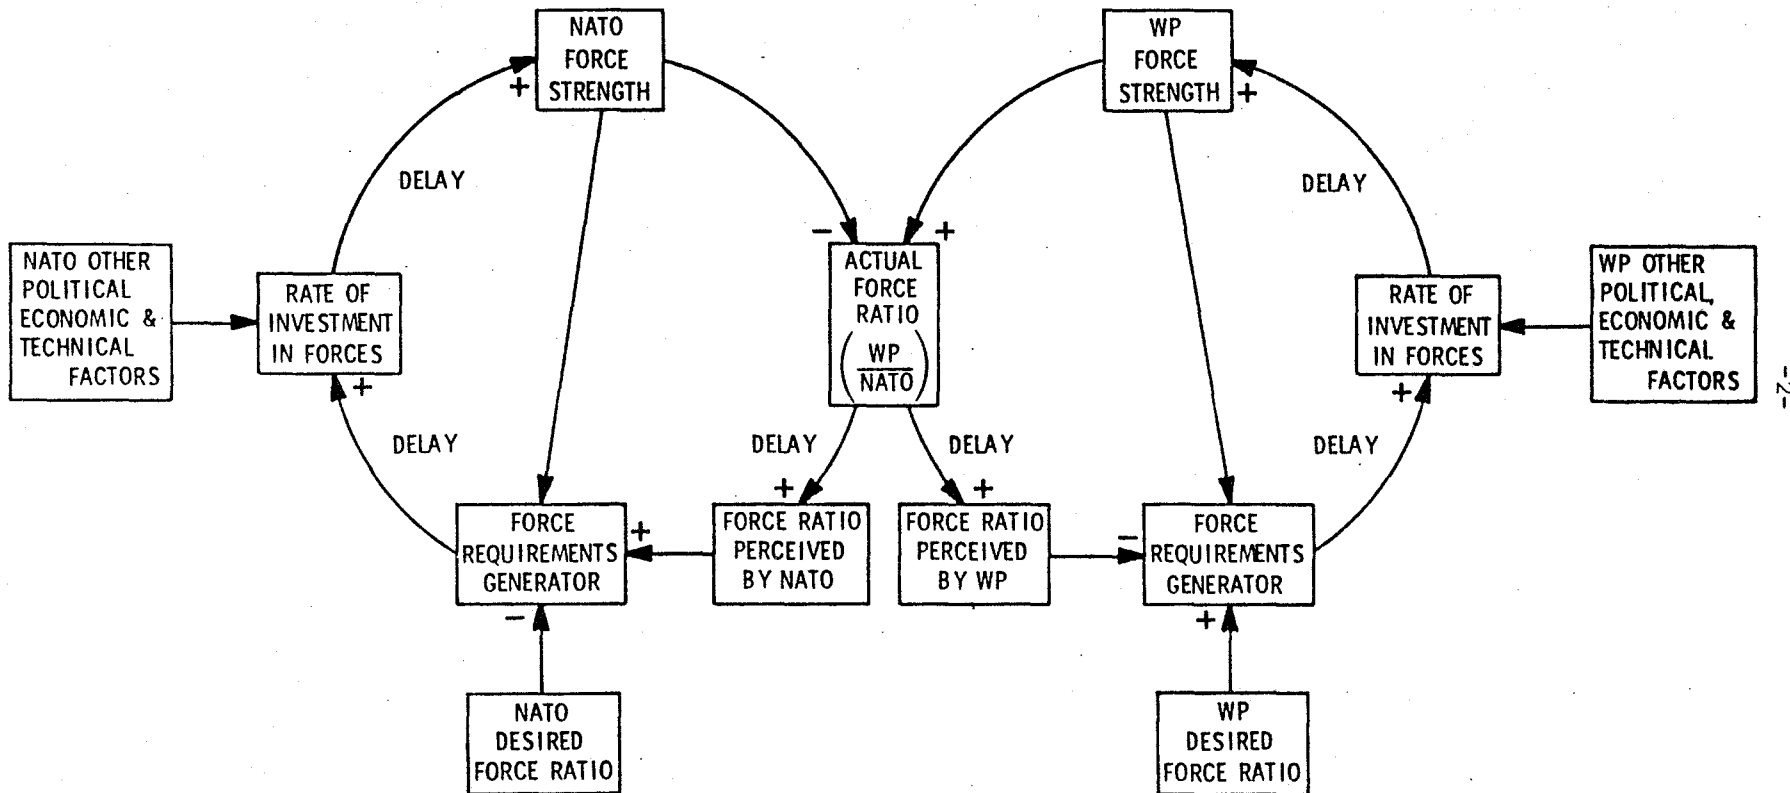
NATO FORCE STRENGTH

+

WP FORCE STRENGTH

+

DELAY

DELAY

NATO OTHER POLITICAL ECONOMIC & TECHNICAL FACTORS

RATE OF INVESTMENT IN FORCES

+

−

+

ACTUAL FORCE RATIO $\left(\frac{WP}{NATO}\right)$

RATE OF INVESTMENT IN FORCES

+

WP OTHER POLITICAL, ECONOMIC & TECHNICAL FACTORS

DELAY

DELAY

DELAY

DELAY

+

+

FORCE REQUIREMENTS GENERATOR

+

−

FORCE RATIO PERCEIVED BY NATO

FORCE RATIO PERCEIVED BY WP

−

FORCE REQUIREMENTS GENERATOR

+

NATO DESIRED FORCE RATIO

WP DESIRED FORCE RATIO

-2-